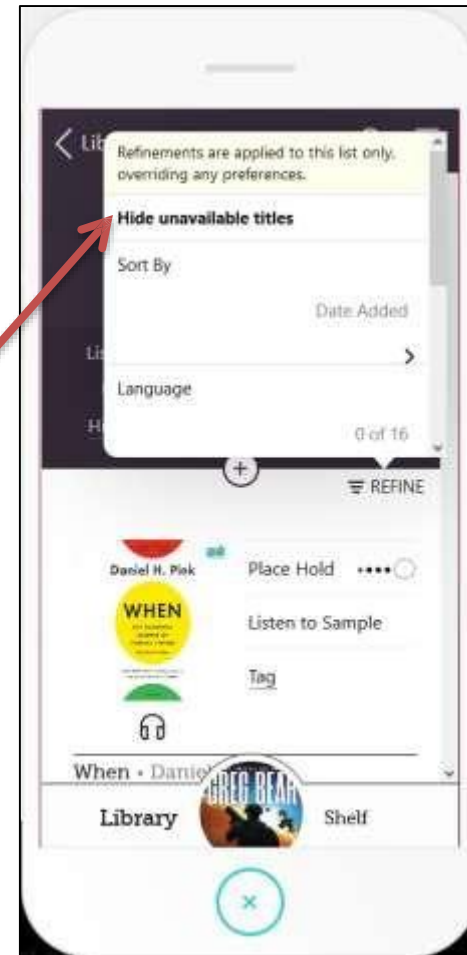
Lib

Refinements are applied to this list only, overriding any preferences.

Hide unavailable titles

Sort By

Date Added

>

Language

0 of 16

Lis

H

+

REFINE

Daniel H. Pink

WHEN

Place Hold

Listen to Sample

Tag

When · Danie

GREG BEAR

Library

Shelf